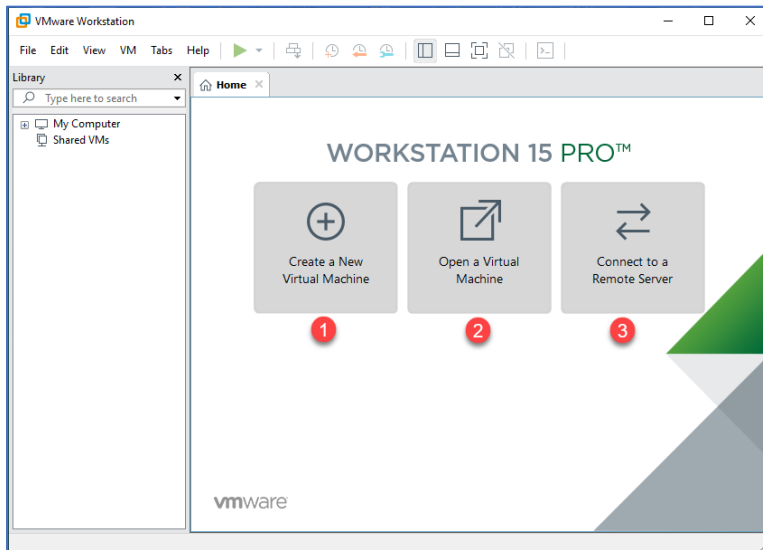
VMware Workstation

File Edit View VM Tabs Help

Library

Type here to search

My Computer
Shared VMs

Home

WORKSTATION 15 PRO™

Create a New Virtual Machine

1

Open a Virtual Machine

2

Connect to a Remote Server

3

vmware